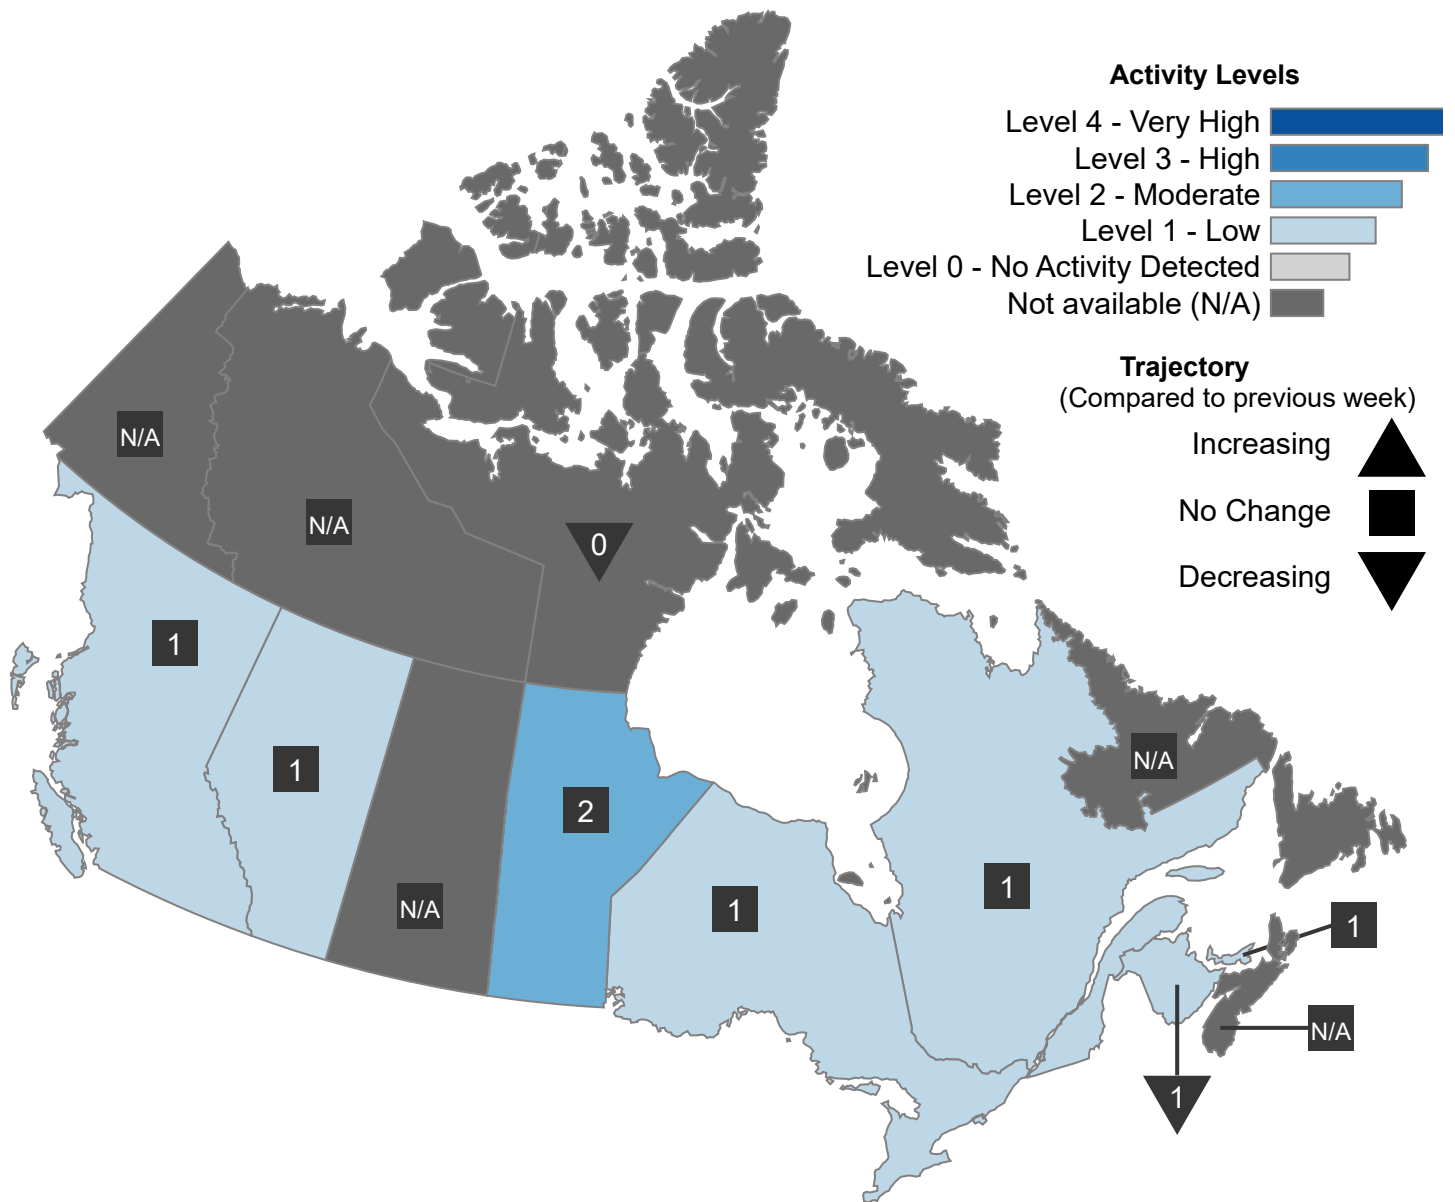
Activity Levels
Level 4 - Very High
Level 3 - High
Level 2 - Moderate
Level 1 - Low
Level 0 - No Activity Detected
Not available (N/A)

Trajectory
(Compared to previous week)
Increasing
No Change
Decreasing

N/A
N/A
0
1
1
N/A
2
1
N/A
1
1
N/A
1